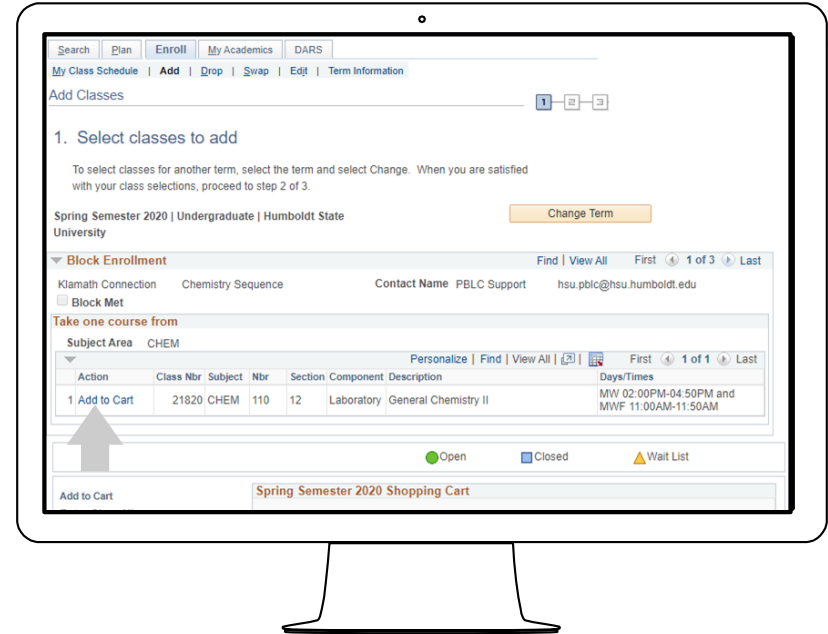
Search | Plan | Enroll | My Academics | DARS

My Class Schedule | Add | Drop | Swap | Edit | Term Information

Add Classes

1 2 3

1. Select classes to add

To select classes for another term, select the term and select Change. When you are satisfied with your class selections, proceed to step 2 of 3.

Spring Semester 2020 | Undergraduate | Humboldt State University

Change Term

Block Enrollment

Find | View All First 1 of 3 Last

Klamath Connection Chemistry Sequence Contact Name PBLC Support hsu.pblc@hsu.humboldt.edu

Block Met

Take one course from

Subject Area CHEM

Personalize | Find | View All | First 1 of 1 Last

| | Action | Class Nbr | Subject | Nbr | Section | Component | Description | Days/Times |
|---|---|---|---|---|---|---|---|---|
| 1 | Add to Cart | 21820 | CHEM | 110 | 12 | Laboratory | General Chemistry II | MW 02:00PM-04:50PM and MWF 11:00AM-11:50AM |

Open Closed Wait List

Add to Cart

Spring Semester 2020 Shopping Cart